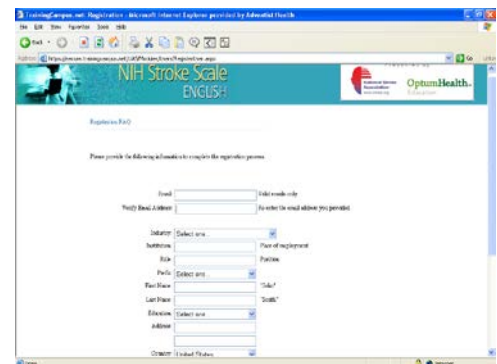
TrainingCampus.net: Registration - Microsoft Internet Explorer provided by Adventist Health

File Edit View Favorites Tools Help

Address https://secure.trainingcampus.net/uas/modules/trees/registration.aspx

Go

NIH Stroke Scale
ENGLISH

OptumHealth.
Education

Registration FAQ

Please provide the following information to complete the registration process.

Email | Valid emails only
Verify Email Address | Re-enter the email address you provided

Industry Select one...
Institution | Place of employment
Role | Position
Prefix Select one...
First Name | "John"
Last Name | "Smith"
Education Select one...
Address

Country United States

Done
Internet